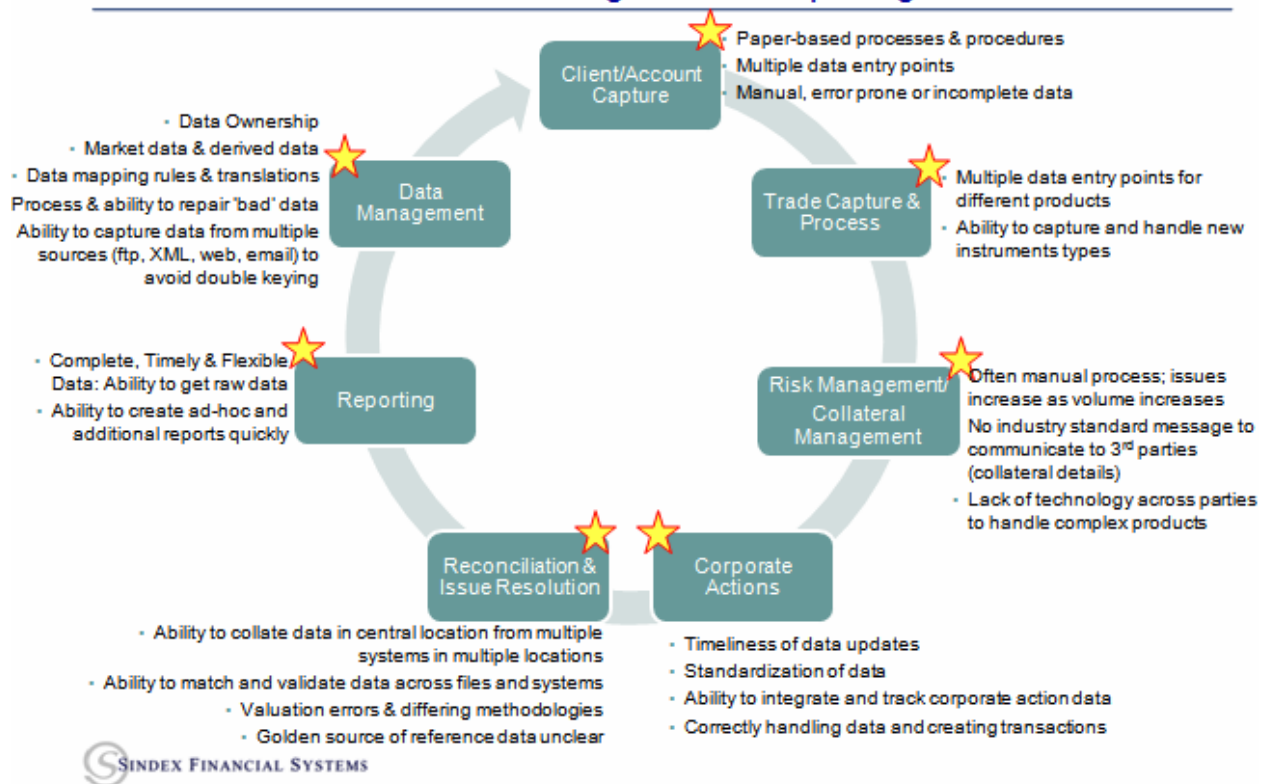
Client/Account Capture

- Paper-based processes & procedures
- Multiple data entry points
- Manual, error prone or incomplete data

Trade Capture & Process

- Multiple data entry points for different products
- Ability to capture and handle new instruments types

Risk Management/ Collateral Management

- Often manual process; issues increase as volume increases
- No industry standard message to communicate to 3$^{rd}$ parties (collateral details)
- Lack of technology across parties to handle complex products

Corporate Actions

- Timeliness of data updates
- Standardization of data
- Ability to integrate and track corporate action data
- Correctly handling data and creating transactions

Reconciliation & Issue Resolution

- Ability to collate data in central location from multiple systems in multiple locations
- Ability to match and validate data across files and systems
- Valuation errors & differing methodologies
- Golden source of reference data unclear

Reporting

- Complete, Timely & Flexible Data: Ability to get raw data
- Ability to create ad-hoc and additional reports quickly

Data Management

- Data Ownership
- Market data & derived data
- Data mapping rules & translations
- Process & ability to repair 'bad' data
- Ability to capture data from multiple sources (ftp, XML, web, email) to avoid double keying

SINDEX FINANCIAL SYSTEMS